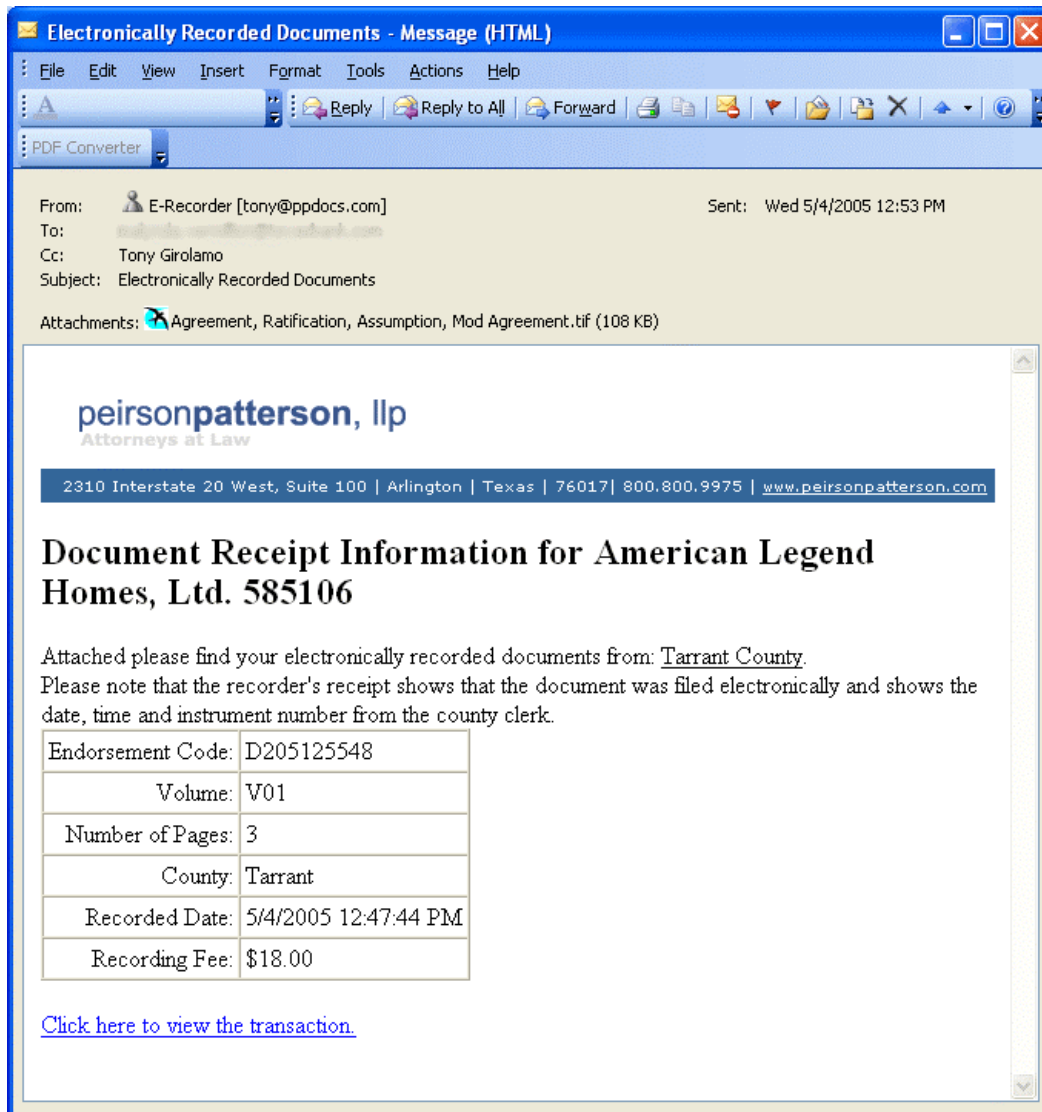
Electronically Recorded Documents - Message (HTML)

File Edit View Insert Format Tools Actions Help

Reply | Reply to All | Forward

PDF Converter

From: E-Recorder [tony@ppdocs.com]
To: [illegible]
Cc: Tony Girolamo
Subject: Electronically Recorded Documents
Sent: Wed 5/4/2005 12:53 PM

Attachments: Agreement, Ratification, Assumption, Mod Agreement.tif (108 KB)

peirsonpatterson, llp
Attorneys at Law

2310 Interstate 20 West, Suite 100 | Arlington | Texas | 76017| 800.800.9975 | www.peirsonpatterson.com

Document Receipt Information for American Legend Homes, Ltd. 585106

Attached please find your electronically recorded documents from: Tarrant County.
Please note that the recorder's receipt shows that the document was filed electronically and shows the date, time and instrument number from the county clerk.

| Endorsement Code: | D205125548 |
|---|---|
| Volume: | V01 |
| Number of Pages: | 3 |
| County: | Tarrant |
| Recorded Date: | 5/4/2005 12:47:44 PM |
| Recording Fee: | \$18.00 |

Click here to view the transaction.